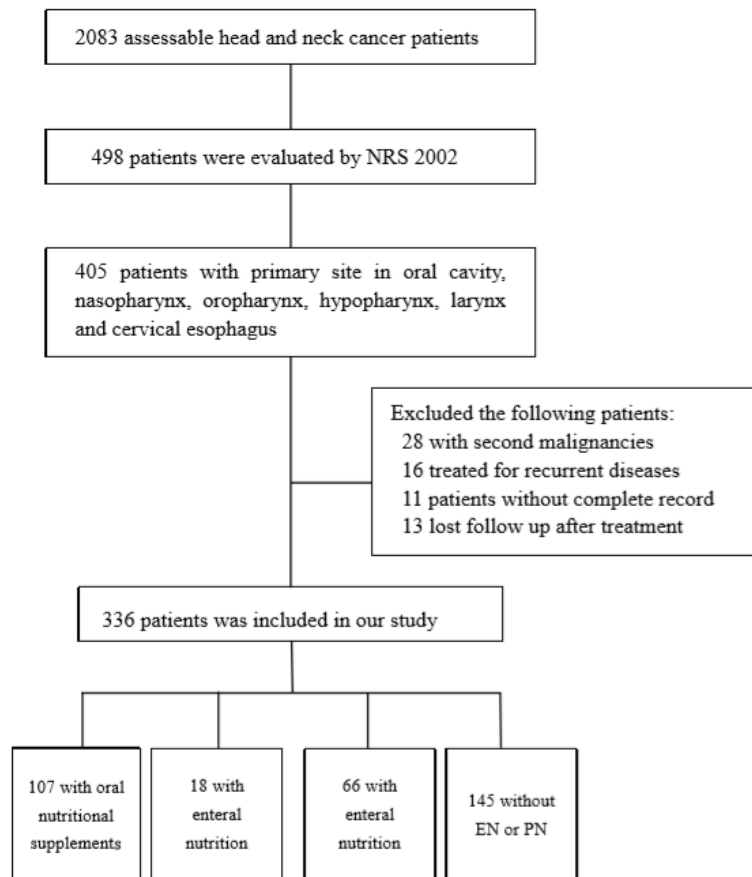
2083 assessable head and neck cancer patients

498 patients were evaluated by NRS 2002

405 patients with primary site in oral cavity, nasopharynx, oropharynx, hypopharynx, larynx and cervical esophagus

Excluded the following patients:
28 with second malignancies
16 treated for recurrent diseases
11 patients without complete record
13 lost follow up after treatment

336 patients was included in our study

107 with oral nutritional supplements

18 with enteral nutrition

66 with enteral nutrition

145 without EN or PN